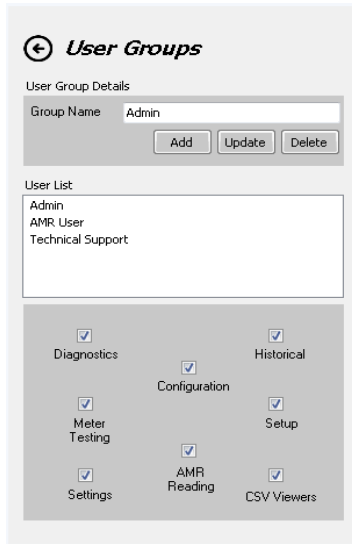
User Groups

User Group Details

Group Name Admin

Add Update Delete

User List

Admin
AMR User
Technical Support

Diagnostics

Historical

Configuration

Meter Testing

Setup

AMR Reading

Settings

CSV Viewers